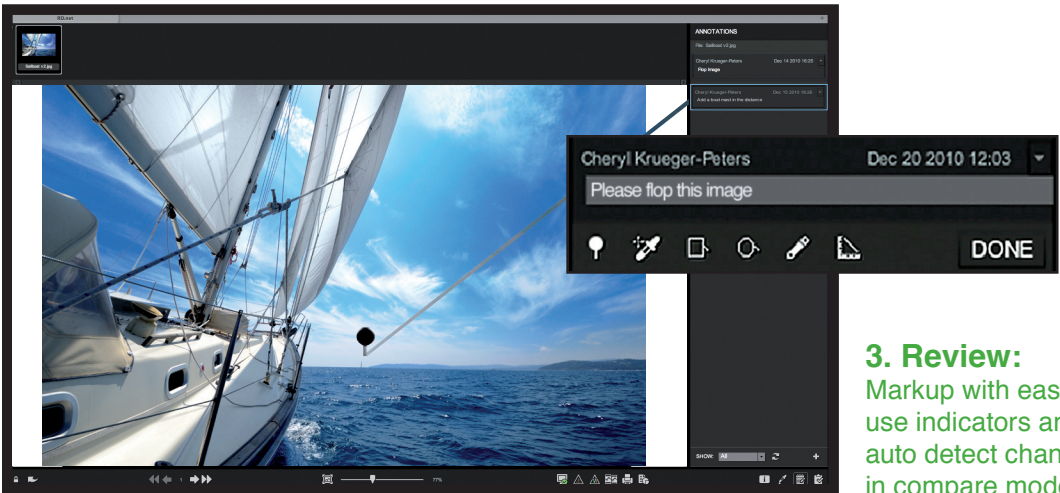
RELoad

Sailboat v2.jpg

ANNOTATIONS

File: Sailboat v2.jpg

Cheryl Krueger-Peters Dec 14 2010 16:28

Flop image

Cheryl Krueger-Peters Dec 15 2010 16:28

Add a boat mast in the distance

Cheryl Krueger-Peters Dec 20 2010 12:03

Please flop this image

DONE

SHOW: All

77%

3. Review:
Markup with eas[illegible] use indicators ar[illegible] auto detect chan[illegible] in compare mod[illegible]